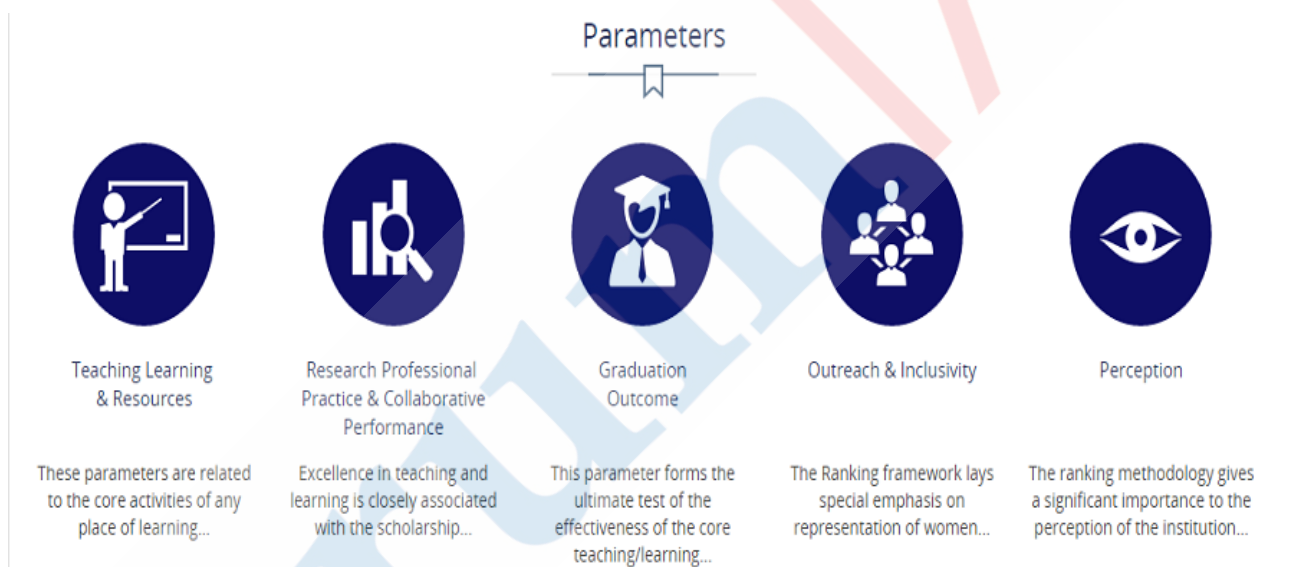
Parameters

Teaching Learning & Resources

These parameters are related to the core activities of any place of learning...

Research Professional Practice & Collaborative Performance

Excellence in teaching and learning is closely associated with the scholarship...

Graduation Outcome

This parameter forms the ultimate test of the effectiveness of the core teaching/learning...

Outreach & Inclusivity

The Ranking framework lays special emphasis on representation of women...

Perception

The ranking methodology gives a significant importance to the perception of the institution...